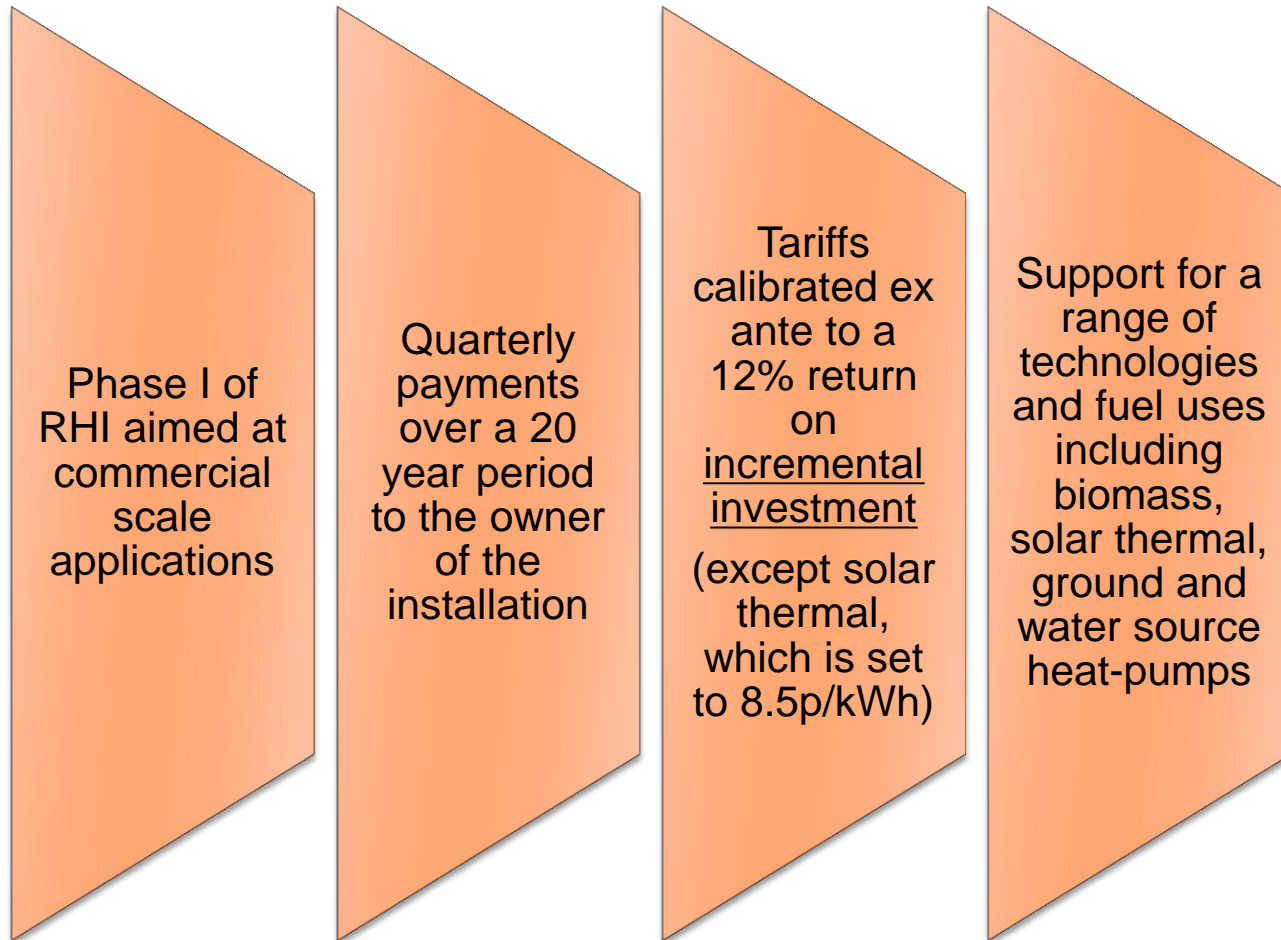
Phase I of RHI aimed at commercial scale applications

Quarterly payments over a 20 year period to the owner of the installation

Tariffs calibrated ex ante to a 12% return on incremental investment

(except solar thermal, which is set to 8.5p/kWh)

Support for a range of technologies and fuel uses including biomass, solar thermal, ground and water source heat-pumps